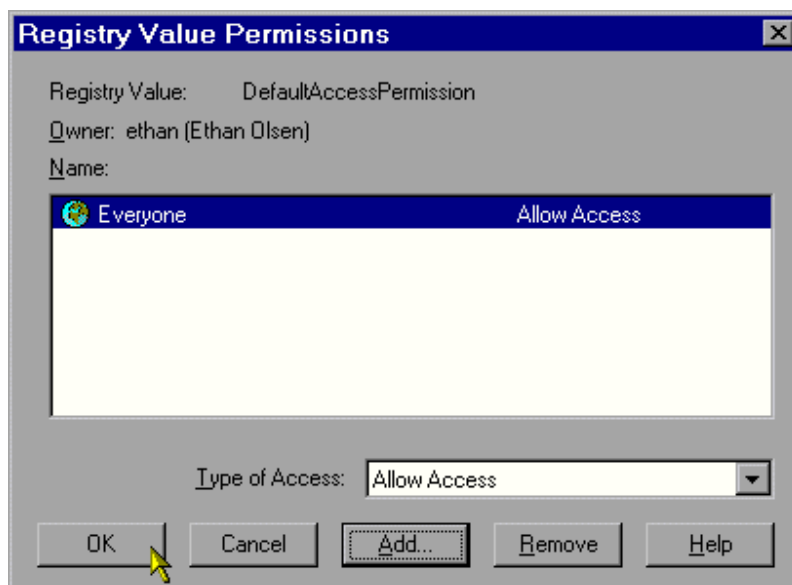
Registry Value Permissions

Registry Value: DefaultAccessPermission

Owner: ethan (Ethan Olsen)

Name:

| Everyone | Allow Access |
|---|---|

Type of Access: Allow Access

OK Cancel Add... Remove Help